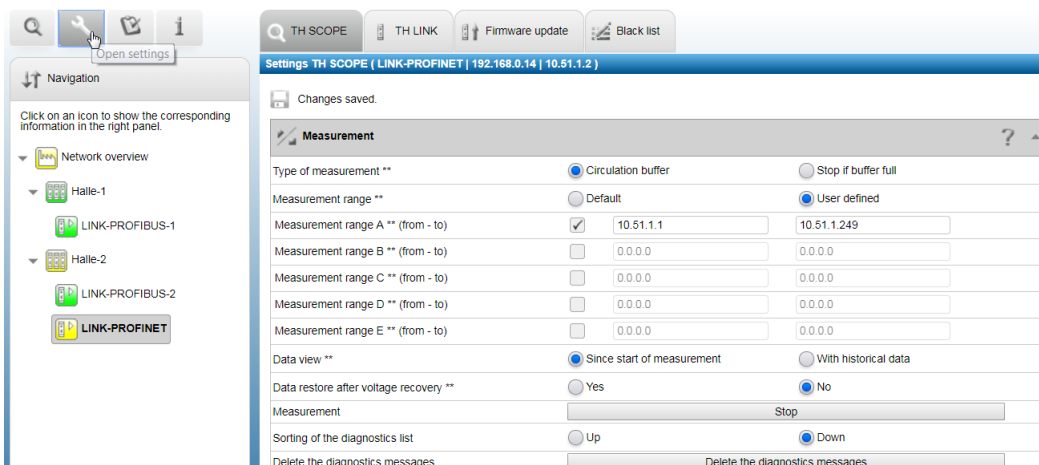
i
Open settings

Navigation

Click on an icon to show the corresponding information in the right panel.

Network overview
Halle-1
LINK-PROFIBUS-1
Halle-2
LINK-PROFIBUS-2
LINK-PROFINET

TH SCOPE
TH LINK
Firmware update
Black list

Settings TH SCOPE ( LINK-PROFINET | 192.168.0.14 | 10.51.1.2 )

Changes saved.

Measurement
?

| | | |
|---|---|---|
| Type of measurement ** | Circulation buffer | Stop if buffer full |
| Measurement range ** | Default | User defined |
| Measurement range A ** (from - to) | 10.51.1.1 | 10.51.1.249 |
| Measurement range B ** (from - to) | 0.0.0.0 | 0.0.0.0 |
| Measurement range C ** (from - to) | 0.0.0.0 | 0.0.0.0 |
| Measurement range D ** (from - to) | 0.0.0.0 | 0.0.0.0 |
| Measurement range E ** (from - to) | 0.0.0.0 | 0.0.0.0 |
| Data view ** | Since start of measurement | With historical data |
| Data restore after voltage recovery ** | Yes | No |
| Measurement | Stop | |
| Sorting of the diagnostics list | Up | Down |
| Delete the diagnostics messages | Delete the diagnostics messages | |